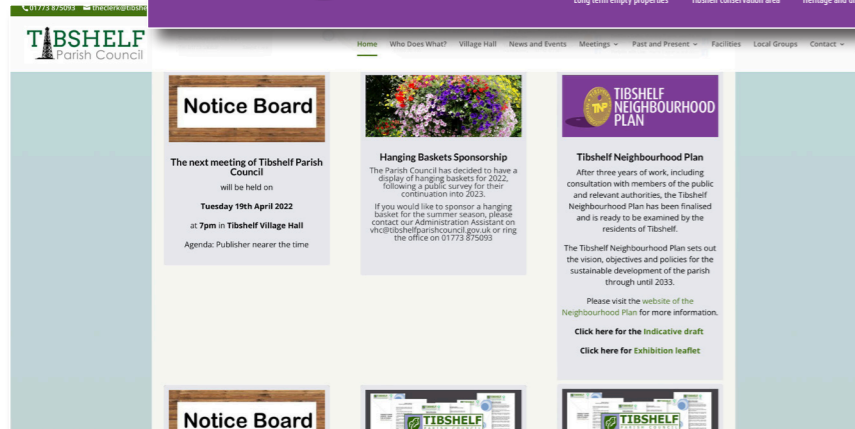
01773 875093 theclerk@tibshe

Long term empty properties Tibshelf conservation area Heritage and ar

TIBSHELF
Parish Council

Home Who Does What? Village Hall News and Events Meetings Past and Present Facilities Local Groups Contact

Notice Board

The next meeting of Tibshelf Parish Council

will be held on

Tuesday 19th April 2022

at 7pm in Tibshelf Village Hall

Agenda: Publisher nearer the time

Hanging Baskets Sponsorship

The Parish Council has decided to have a display of hanging baskets for 2022, following a public survey for their continuation into 2023.

If you would like to sponsor a hanging basket for the summer season, please contact our Administration Assistant on vhc@tibshelfparishcouncil.gov.uk or ring the office on 01773 875093

TIBSHELF NEIGHBOURHOOD PLAN

Tibshelf Neighbourhood Plan

After three years of work, including consultation with members of the public and relevant authorities, the Tibshelf Neighbourhood Plan has been finalised and is ready to be examined by the residents of Tibshelf.

The Tibshelf Neighbourhood Plan sets out the vision, objectives and policies for the sustainable development of the parish through until 2033.

Please visit the website of the Neighbourhood Plan for more information.

Click here for the Indicative draft

Click here for Exhibition leaflet

Notice Board

TIBSHELF

TIBSHELF